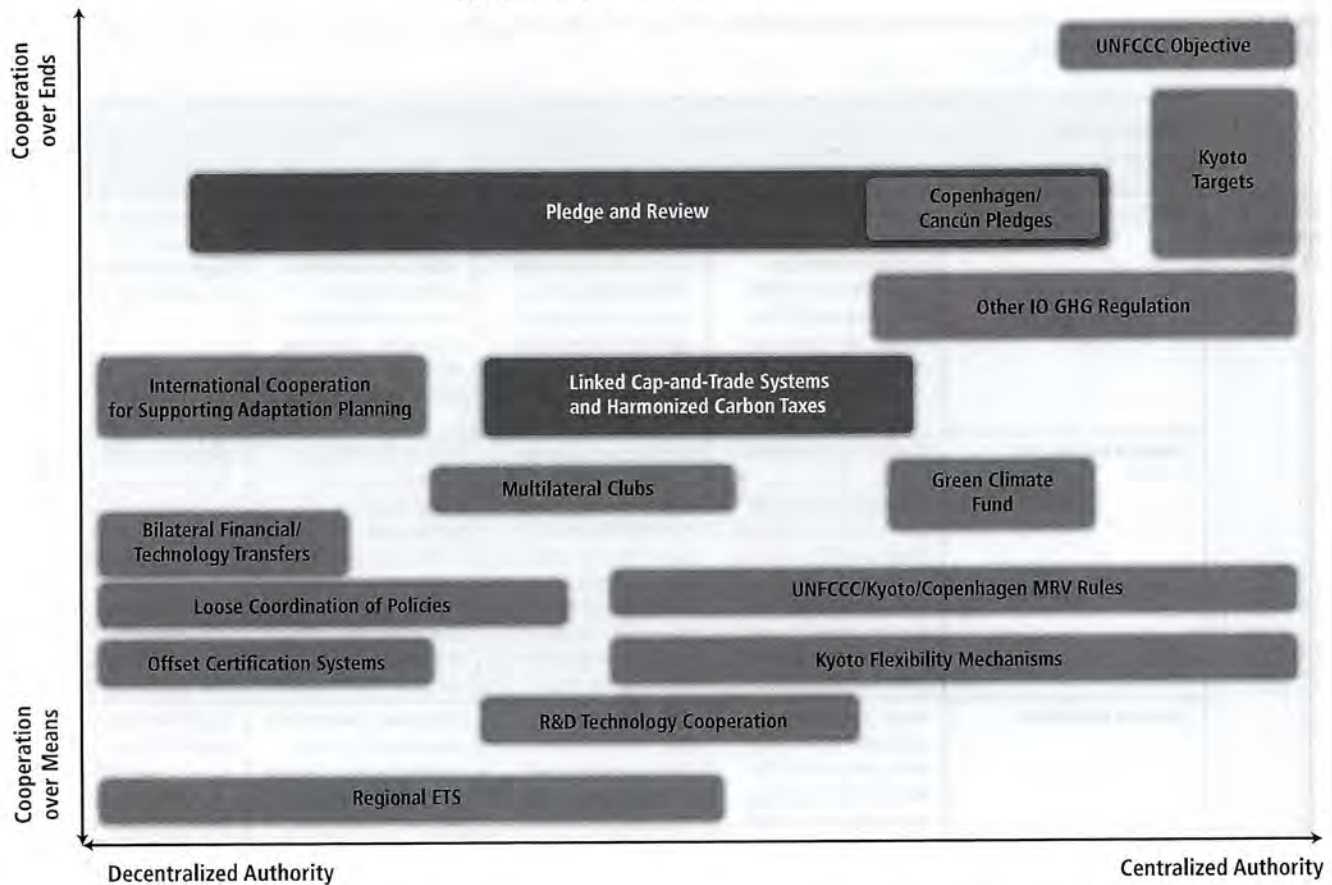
Cooperation over Ends

UNFCCC Objective

Kyoto Targets

Pledge and Review

Copenhagen/ Cancún Pledges

Other IO GHG Regulation

International Cooperation for Supporting Adaptation Planning

Linked Cap-and-Trade Systems and Harmonized Carbon Taxes

Multilateral Clubs

Green Climate Fund

Bilateral Financial/ Technology Transfers

Loose Coordination of Policies

UNFCCC/Kyoto/Copenhagen MRV Rules

Offset Certification Systems

Kyoto Flexibility Mechanisms

R&D Technology Cooperation

Cooperation over Means

Regional ETS

Decentralized Authority

Centralized Authority